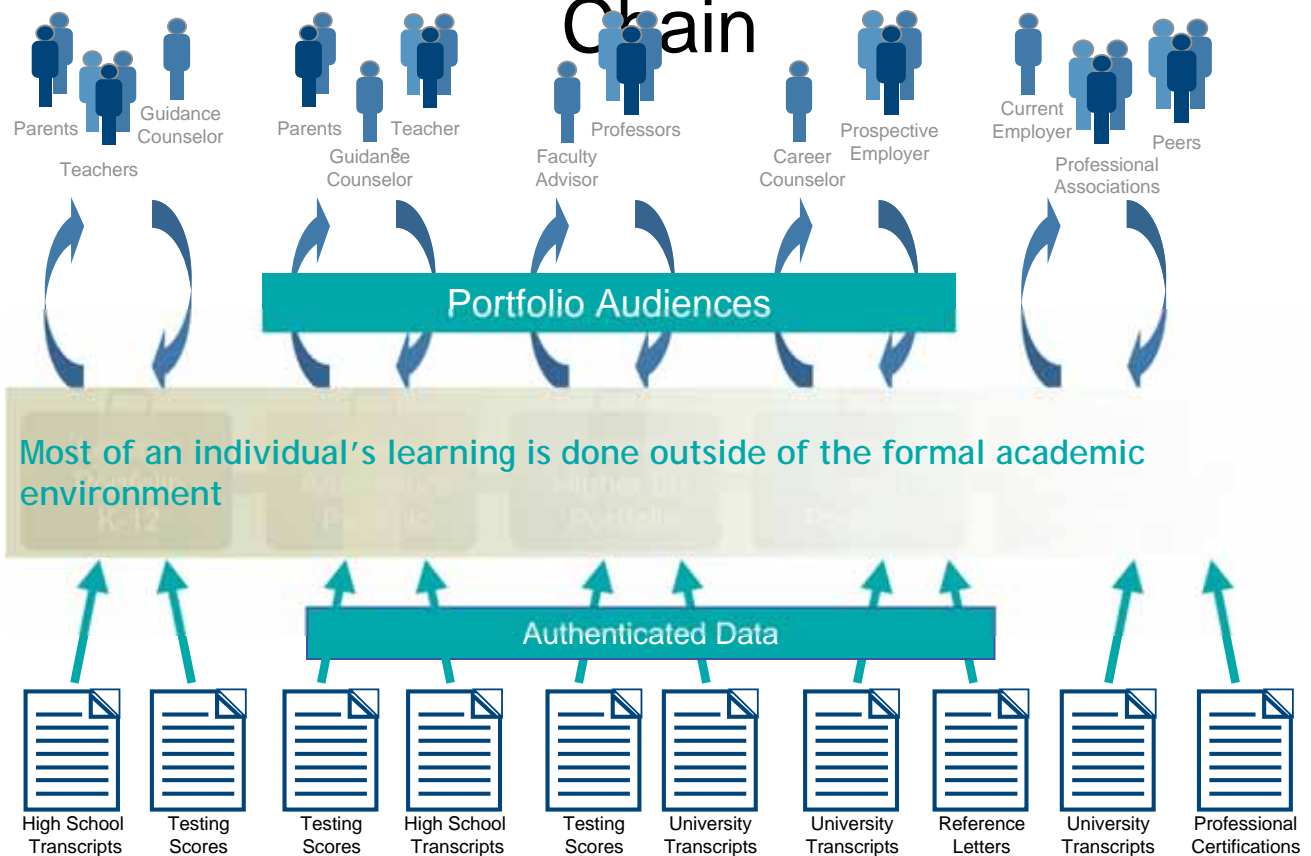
Chain

Parents
Teachers
Guidance Counselor

Parents
Guidance Counselor
Teacher

Faculty Advisor
Professors

Career Counselor
Prospective Employer

Current Employer
Professional Associations
Peers

Portfolio Audiences

Most of an individual's learning is done outside of the formal academic environment

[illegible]
K-12
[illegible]
Portfolio
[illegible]

Authenticated Data

High School Transcripts
Testing Scores
Testing Scores
High School Transcripts
Testing Scores
University Transcripts
University Transcripts
Reference Letters
University Transcripts
Professional Certifications